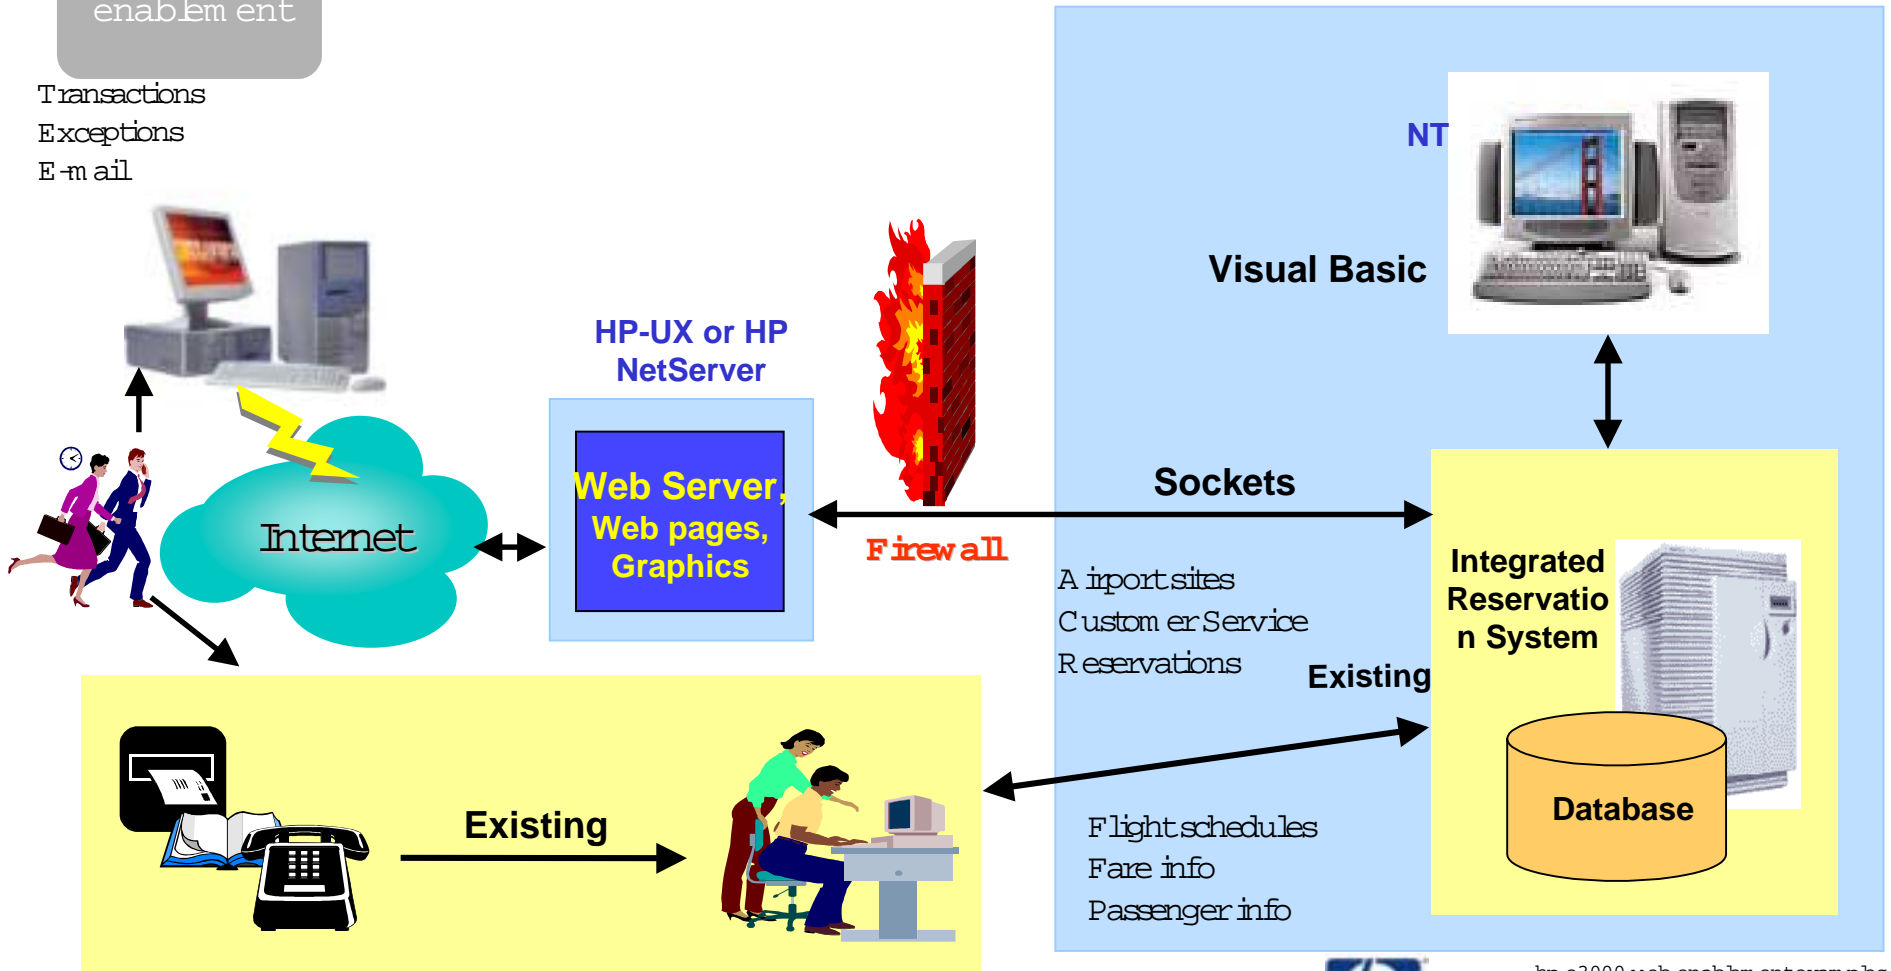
enablement

Transactions
Exceptions
E-mail

NT

Visual Basic

HP-UX or HP NetServer

Web Server, Web pages, Graphics

Internet

Sockets

Firewall

Airport sites
Customer Service
Reservations

Integrated Reservation System

Existing

Database

Existing

Flight schedules
Fare info
Passenger info

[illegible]